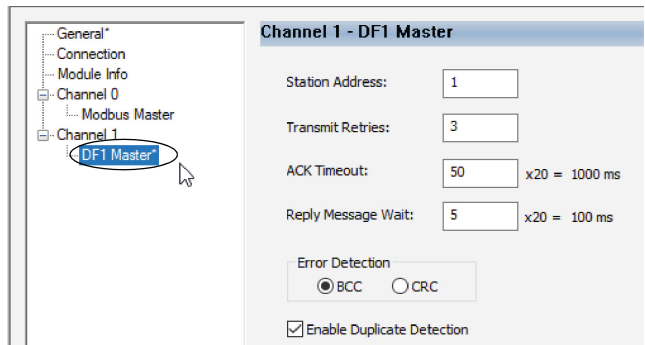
General*
Connection
Module Info
Channel 0
Modbus Master
Channel 1
DF1 Master*

Channel 1 - DF1 Master

Station Address: 1

Transmit Retries: 3

ACK Timeout: 50 x20 = 1000 ms

Reply Message Wait: 5 x20 = 100 ms

Error Detection
BCC CRC

Enable Duplicate Detection